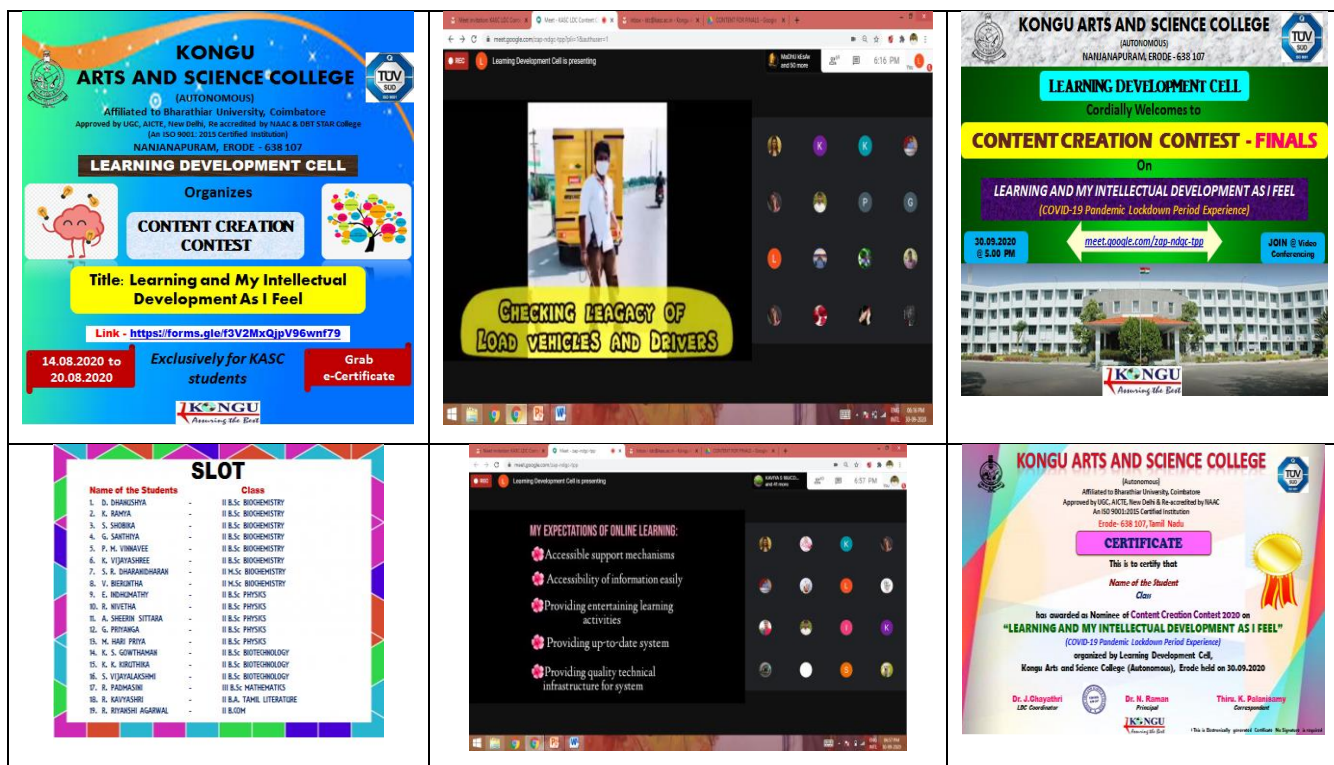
KONGU ARTS AND SCIENCE COLLEGE
(AUTONOMOUS)
Affiliated to Bharathiar University, Coimbatore
Approved by UGC, AICTE, New Delhi, Re accredited by NAAC & DBT STAR College
(An ISO 9001: 2015 Certified Institution)
NANJANAPURAM, ERODE - 638 107
LEARNING DEVELOPMENT CELL
Organizes
CONTENT CREATION CONTEST
Title: Learning and My Intellectual Development As I Feel
Link - https://forms.gle/f3V2MxQjpV96wnf79
14.08.2020 to 20.08.2020
Exclusively for KASC students
Grab e-Certificate
KONGU
Assuring the Best

meet.google.com/zap-ndgc-tpp
REC
Learning Development Cell is presenting
6:16 PM
CHECKING LEAGACY OF LOAD VEHICLES AND DRIVERS

KONGU ARTS AND SCIENCE COLLEGE
(AUTONOMOUS)
NANJANAPURAM, ERODE - 638 107
LEARNING DEVELOPMENT CELL
Cordially Welcomes to
CONTENT CREATION CONTEST - FINALS
On
LEARNING AND MY INTELLECTUAL DEVELOPMENT AS I FEEL
(COVID-19 Pandemic Lockdown Period Experience)
30.09.2020 @ 5.00 PM
meet.google.com/zap-ndqc-tpp
JOIN @ Video Conferencing
KONGU
Assuring the Best

SLOT
| Name of the Students | | Class |
|---|---|---|
| 1. D. DHANUSHYA | - | II B.Sc BIOCHEMISTRY |
| 2. K. RAMYA | - | II B.Sc BIOCHEMISTRY |
| 3. S. SHOBIKA | - | II B.Sc BIOCHEMISTRY |
| 4. G. SANTHIYA | - | II B.Sc BIOCHEMISTRY |
| 5. P. M. VINNAVEE | - | II B.Sc BIOCHEMISTRY |
| 6. K. VIJAYASHREE | - | II B.Sc BIOCHEMISTRY |
| 7. S. R. DHARANIDHARAN | - | II M.Sc BIOCHEMISTRY |
| 8. V. BIERUNTHA | - | II M.Sc BIOCHEMISTRY |
| 9. E. INDHUMATHY | - | II B.Sc PHYSICS |
| 10. R. NIVETHA | - | II B.Sc PHYSICS |
| 11. A. SHEERIN SITTARA | - | II B.Sc PHYSICS |
| 12. G. PRIYANGA | - | II B.Sc PHYSICS |
| 13. M. HARI PRIYA | - | II B.Sc PHYSICS |
| 14. K. S. GOWTHAMAN | - | II B.Sc BIOTECHNOLOGY |
| 15. K. K. KIRUTHIKA | - | II B.Sc BIOTECHNOLOGY |
| 16. S. VIJAYALAKSHMI | - | II B.Sc BIOTECHNOLOGY |
| 17. R. PADMASINI | - | III B.Sc MATHEMATICS |
| 18. R. KAVYASHRI | - | II B.A. TAMIL LITERATURE |
| 19. R. RIYANSHI AGARWAL | - | II B.COM |

Learning Development Cell is presenting
6:57 PM
MY EXPECTATIONS OF ONLINE LEARNING:
Accessible support mechanisms
Accessibility of information easily
Providing entertaining learning activities
Providing up-to-date system
Providing quality technical infrastructure for system

KONGU ARTS AND SCIENCE COLLEGE
(Autonomous)
Affiliated to Bharathiar University, Coimbatore
Approved by UGC, AICTE, New Delhi & Re-accredited by NAAC
An ISO 9001:2015 Certified Institution
Erode- 638 107, Tamil Nadu
CERTIFICATE
This is to certify that
Name of the Student
Class
has awarded as Nominee of Content Creation Contest 2020 on
"LEARNING AND MY INTELLECTUAL DEVELOPMENT AS I FEEL"
(COVID-19 Pandemic Lockdown Period Experience)
organized by Learning Development Cell,
Kongu Arts and Science College (Autonomous), Erode held on 30.09.2020
Dr. J.Gayathri
LDC Coordinator
Dr. N. Raman
Principal
Thiru. K. Palanisamy
Correspondent
KONGU
Assuring the Best
This is Electronically generated Certificate. No Signature is required